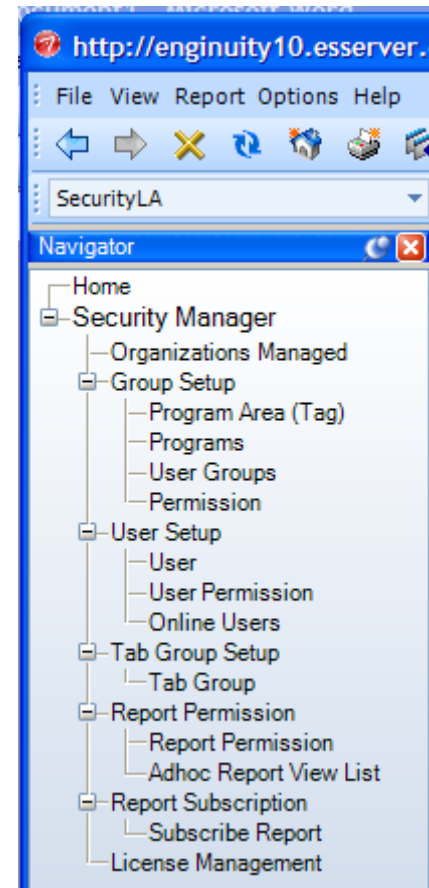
http://enginuity10.esserver.

File View Report Options Help

SecurityLA

Navigator

Home
Security Manager
Organizations Managed
Group Setup
Program Area (Tag)
Programs
User Groups
Permission
User Setup
User
User Permission
Online Users
Tab Group Setup
Tab Group
Report Permission
Report Permission
Adhoc Report View List
Report Subscription
Subscribe Report
License Management